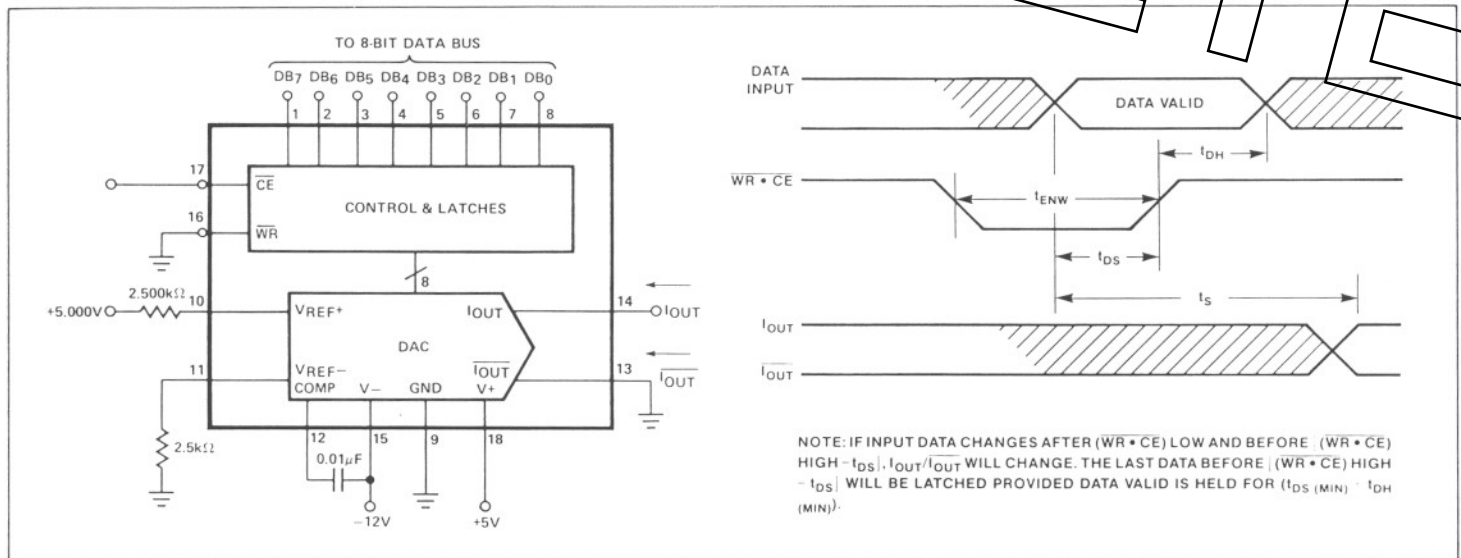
TO 8-BIT DATA BUS

DB7 DB6 DB5 DB4 DB3 DB2 DB1 DB0

1 2 3 4 5 6 7 8

17 $\overline{CE}$

16 $\overline{WR}$

CONTROL & LATCHES

8

2.500kΩ

+5.000V 10

VREF+

IOUT

14 IOUT

DAC

11

VREF−

COMP

V−

GND

$\overline{IOUT}$

V+

13 $\overline{IOUT}$

2.5kΩ

12 15 9 18

0.01μF

−12V

+5V

DATA INPUT

DATA VALID

$t_{DH}$

$\overline{WR \cdot CE}$

$t_{ENW}$

$t_{DS}$

$t_S$

$I_{OUT}$

$\overline{I_{OUT}}$

NOTE: IF INPUT DATA CHANGES AFTER ($\overline{WR \cdot CE}$) LOW AND BEFORE [($\overline{WR \cdot CE}$) HIGH − $t_{DS}$], $I_{OUT}/\overline{I_{OUT}}$ WILL CHANGE. THE LAST DATA BEFORE [($\overline{WR \cdot CE}$) HIGH − $t_{DS}$] WILL BE LATCHED PROVIDED DATA VALID IS HELD FOR ($t_{DS\,(MIN)}$ + $t_{DH\,(MIN)}$).